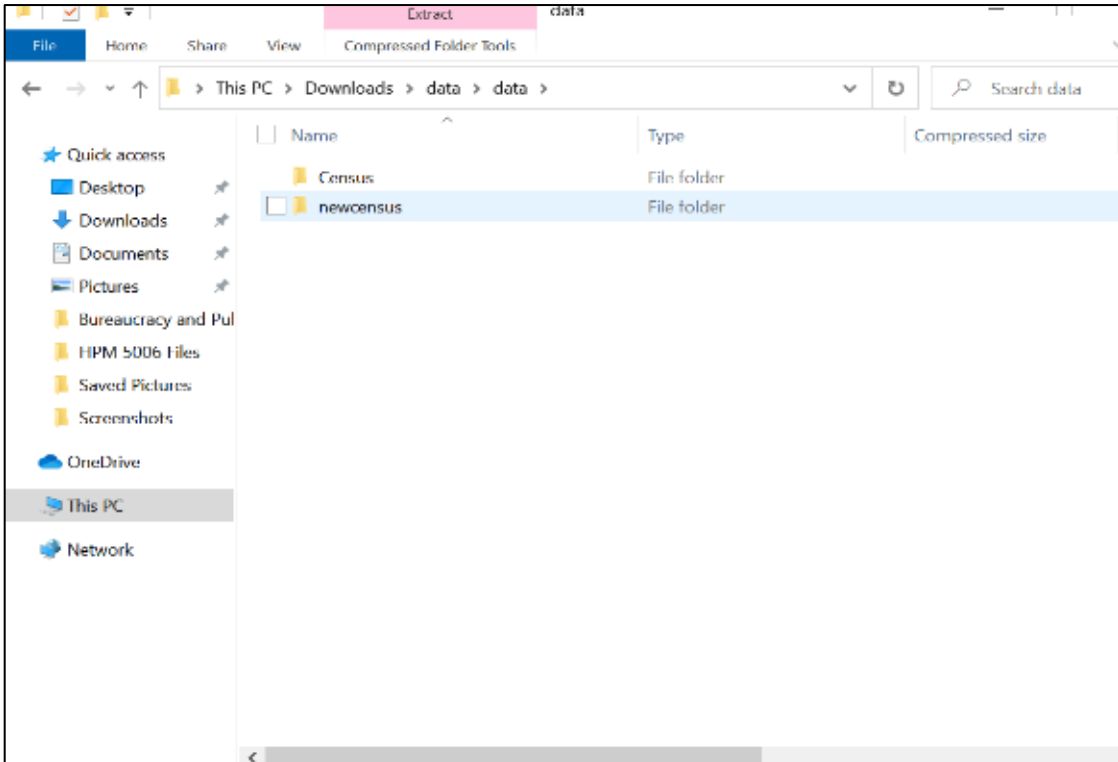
Extract data

File Home Share View Compressed Folder Tools

> This PC > Downloads > data > data >

Search data

Quick access
Desktop
Downloads
Documents
Pictures
Bureaucracy and Pul
HPM 5006 Files
Saved Pictures
Screenshots
OneDrive
This PC
Network

| Name | Type | Compressed size |
|---|---|---|
| Census | File folder | |
| newcensus | File folder | |